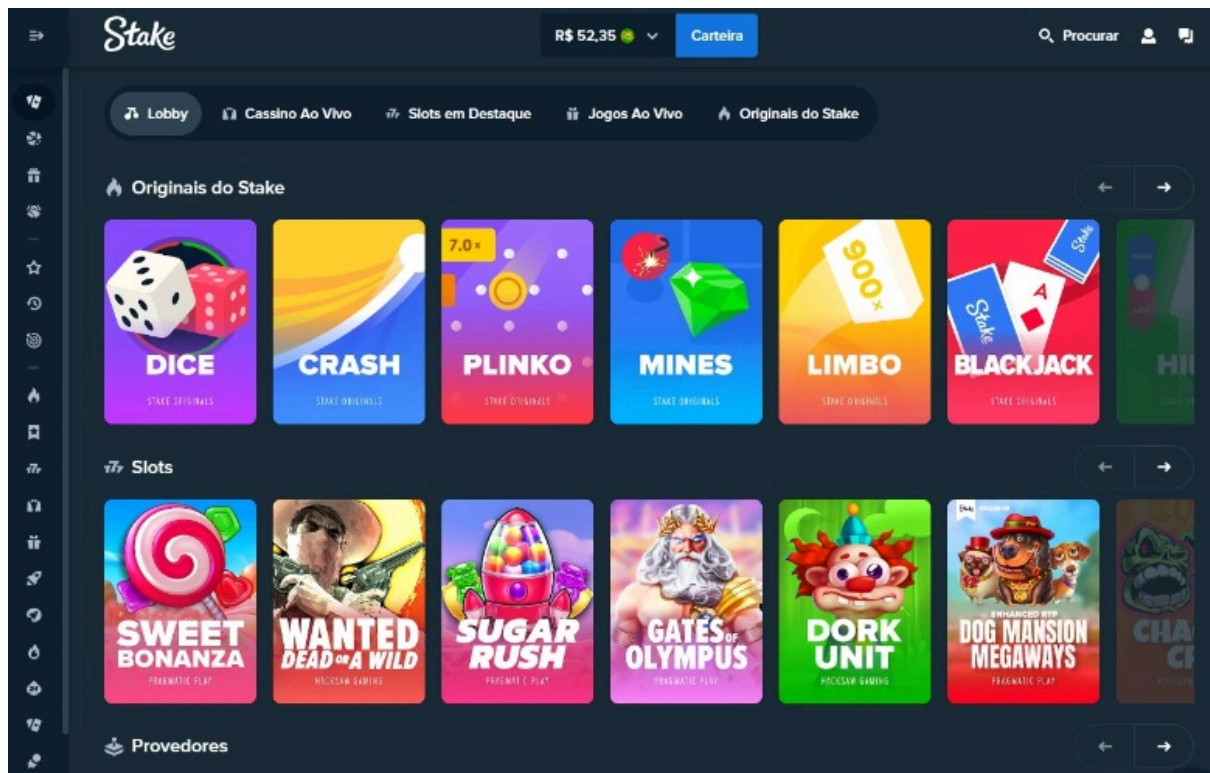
Stake

R$ 52,35

Carteira

Procurar

Lobby
Cassino Ao Vivo
Slots em Destaque
Jogos Ao Vivo
Originais do Stake

Originais do Stake

DICE
STAKE ORIGINALS

CRASH
STAKE ORIGINALS

7.0×
PLINKO
STAKE ORIGINALS

MINES
STAKE ORIGINALS

900×
LIMBO
STAKE ORIGINALS

Stake
A
Stake
BLACKJACK
STAKE ORIGINALS

HI

Slots

SWEET BONANZA
PRAGMATIC PLAY

WANTED DEAD OR A WILD
HACKSAW GAMING

SUGAR RUSH
PRAGMATIC PLAY

GATES OF OLYMPUS
PRAGMATIC PLAY

DORK UNIT
HACKSAW GAMING

ENHANCED RTP
DOG MANSION MEGAWAYS
PRAGMATIC PLAY

CHA
C

Provedores